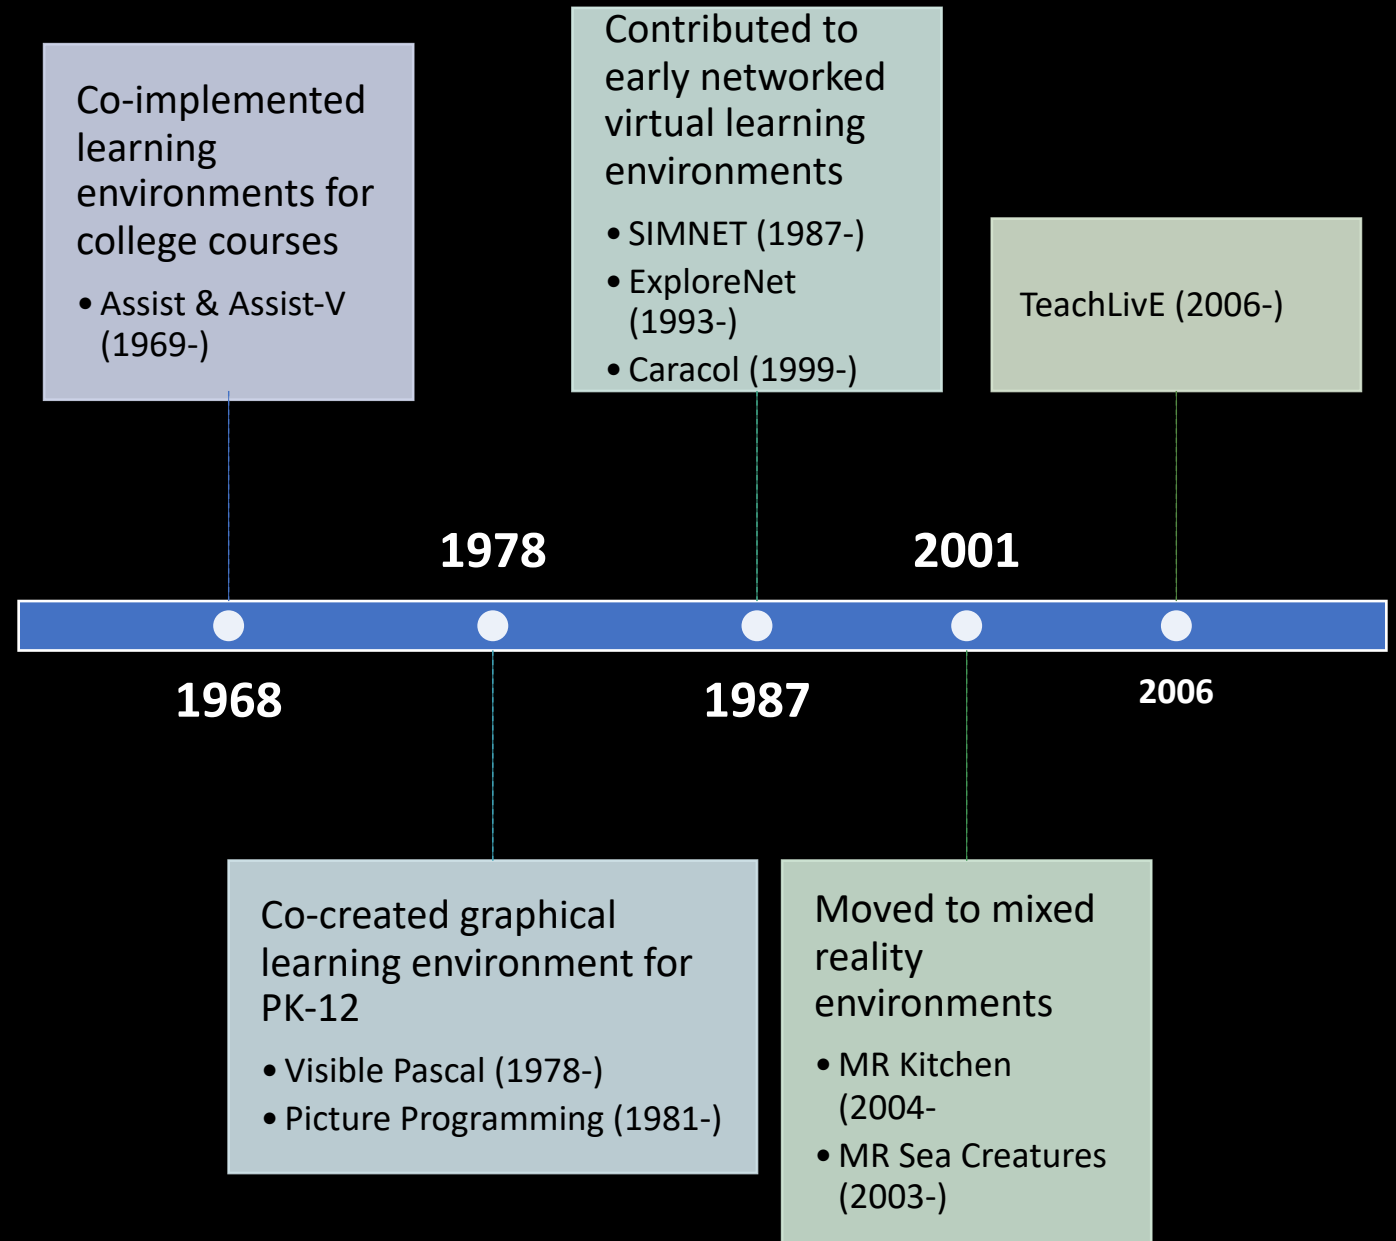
Co-implemented learning environments for college courses

- Assist & Assist-V (1969-)

Contributed to early networked virtual learning environments

- SIMNET (1987-)
- ExploreNet (1993-)
- Caracol (1999-)

TeachLivE (2006-)

1978

2001

1968

1987

2006

Co-created graphical learning environment for PK-12

- Visible Pascal (1978-)
- Picture Programming (1981-)

Moved to mixed reality environments

- MR Kitchen (2004-
- MR Sea Creatures (2003-)